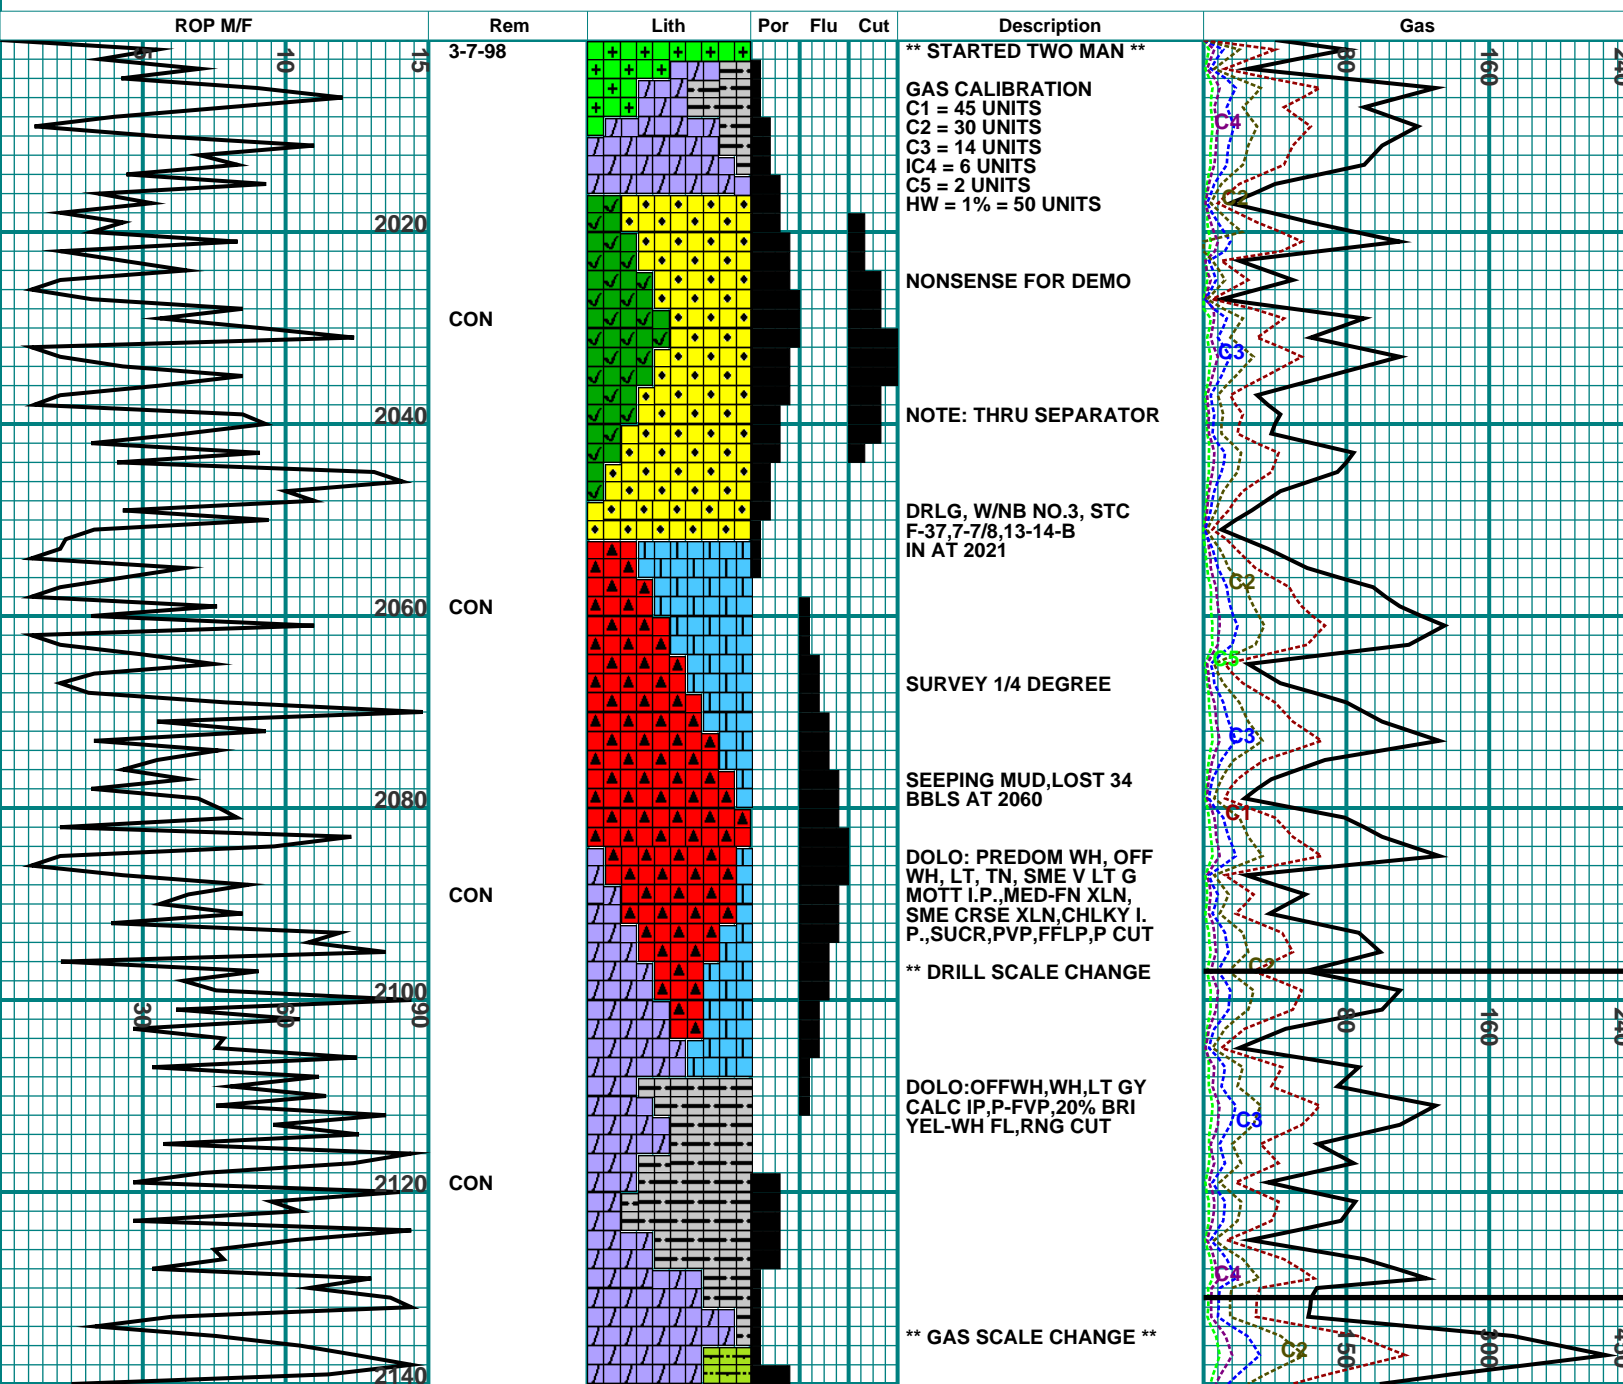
| ROP M/F | Rem | Lith | Por | Flu | Cut | Description | Gas |
|---|---|---|---|---|---|---|---|

5
10
15

3-7-98

** STARTED TWO MAN **

GAS CALIBRATION
C1 = 45 UNITS
C2 = 30 UNITS
C3 = 14 UNITS
IC4 = 6 UNITS
C5 = 2 UNITS
HW = 1% = 50 UNITS

80
160
240

C4
C2

2020

NONSENSE FOR DEMO

CON

C3

2040

NOTE: THRU SEPARATOR

DRLG, W/NB NO.3, STC F-37,7-7/8,13-14-B IN AT 2021

C2

2060 CON

C5

SURVEY 1/4 DEGREE

C3

SEEPING MUD,LOST 34 BBLS AT 2060

2080

C1

DOLO: PREDOM WH, OFF WH, LT, TN, SME V LT G MOTT I.P.,MED-FN XLN, SME CRSE XLN,CHLKY I. P.,SUCR,PVP,FFLP,P CUT

CON

** DRILL SCALE CHANGE

C2

2100

30
60
90

80
160
240

DOLO:OFFWH,WH,LT GY CALC IP,P-FVP,20% BRI YEL-WH FL,RNG CUT

C3

2120 CON

C4

** GAS SCALE CHANGE **

C2
150
300
450

2140